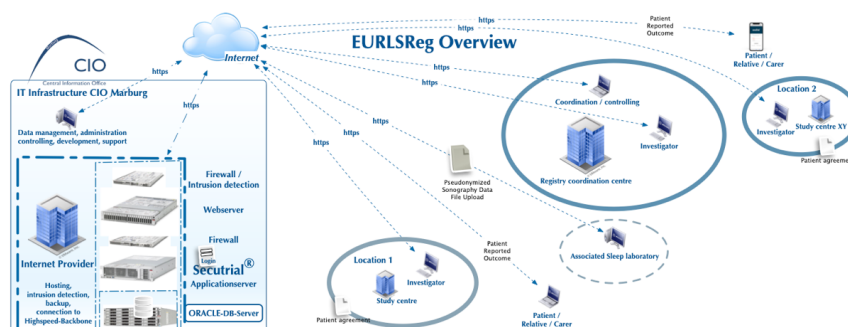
CIO

Central Information Office

IT Infrastructure CIO Marburg

Data management, administration controlling, development, support

Internet Provider

Hosting, intrusion detection, backup, connection to Highspeed-Backbone

Firewall / Intrusion detection

Webserver

Firewall

Login

Secutrial®

Applicationserver

ORACLE-DB-Server

Internet

EURLSReg Overview

https

https

https

https

https

https

https

https

https

Patient Reported Outcome

Patient / Relative / Carer

Location 2

Investigator

Study centre XY

Patient agreement

Coordination / controlling

Investigator

Registry coordination centre

Pseudonymized Sonography Data File Upload

Associated Sleep laboratory

Patient Reported Outcome

Location 1

Investigator

Study centre

Patient agreement

Patient / Relative / Carer